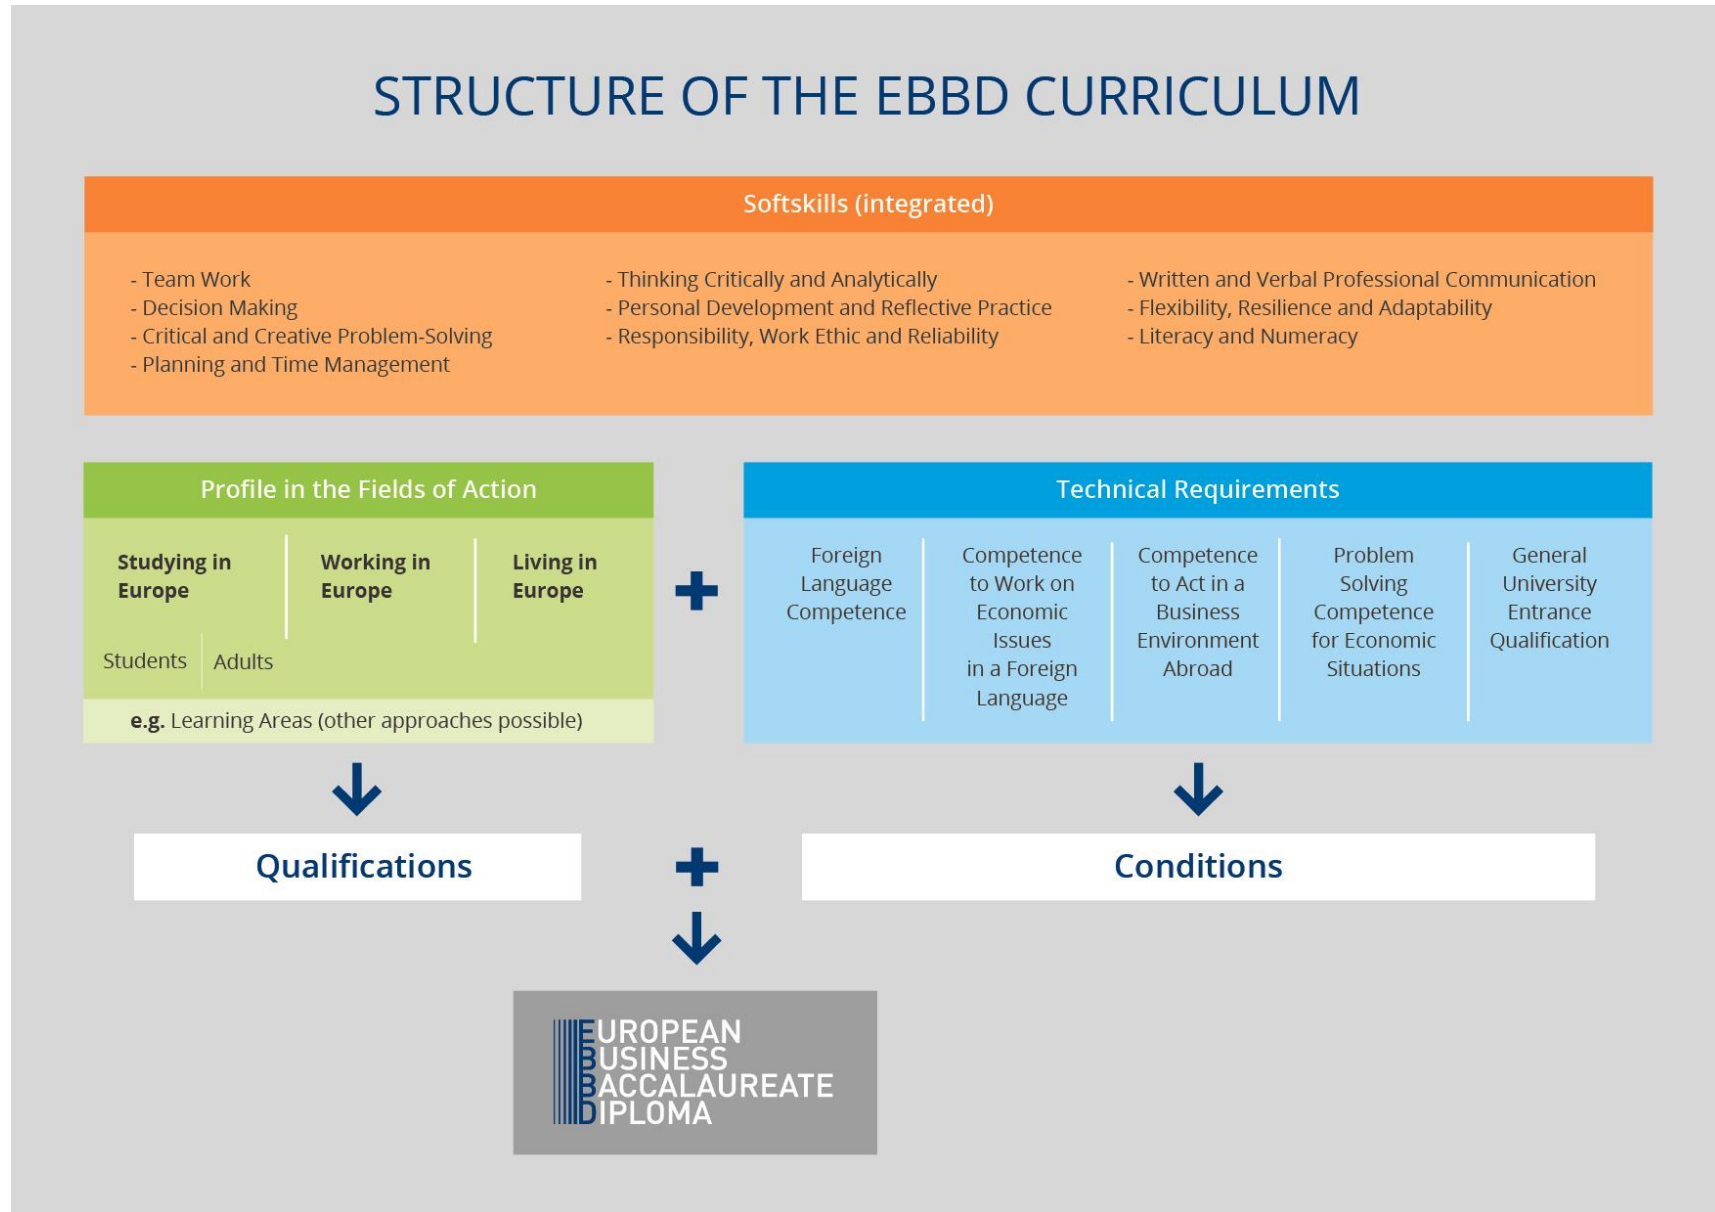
STRUCTURE OF THE EBBD CURRICULUM

Softskills (integrated)

- Team Work
- Decision Making
- Critical and Creative Problem-Solving
- Planning and Time Management

- Thinking Critically and Analytically
- Personal Development and Reflective Practice
- Responsibility, Work Ethic and Reliability

- Written and Verbal Professional Communication
- Flexibility, Resilience and Adaptability
- Literacy and Numeracy

Profile in the Fields of Action

Studying in Europe

Working in Europe

Living in Europe

Students

Adults

e.g. Learning Areas (other approaches possible)

+

Technical Requirements

Foreign Language Competence

Competence to Work on Economic Issues in a Foreign Language

Competence to Act in a Business Environment Abroad

Problem Solving Competence for Economic Situations

General University Entrance Qualification

Qualifications

+

Conditions

EUROPEAN BUSINESS BACCALAUREATE DIPLOMA